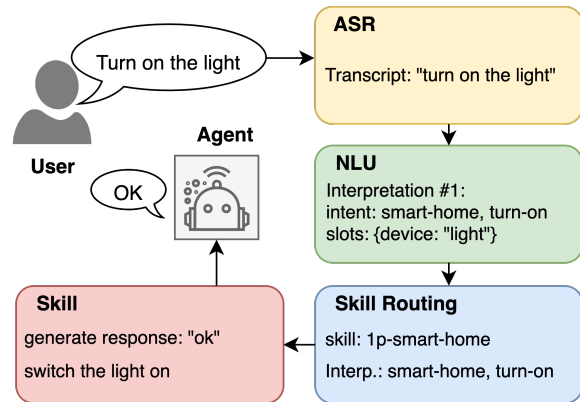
Turn on the light

User

ASR

Transcript: "turn on the light"

Agent

OK

NLU

Interpretation #1:
intent: smart-home, turn-on
slots: {device: "light"}

Skill

generate response: "ok"

switch the light on

Skill Routing

skill: 1p-smart-home

Interp.: smart-home, turn-on